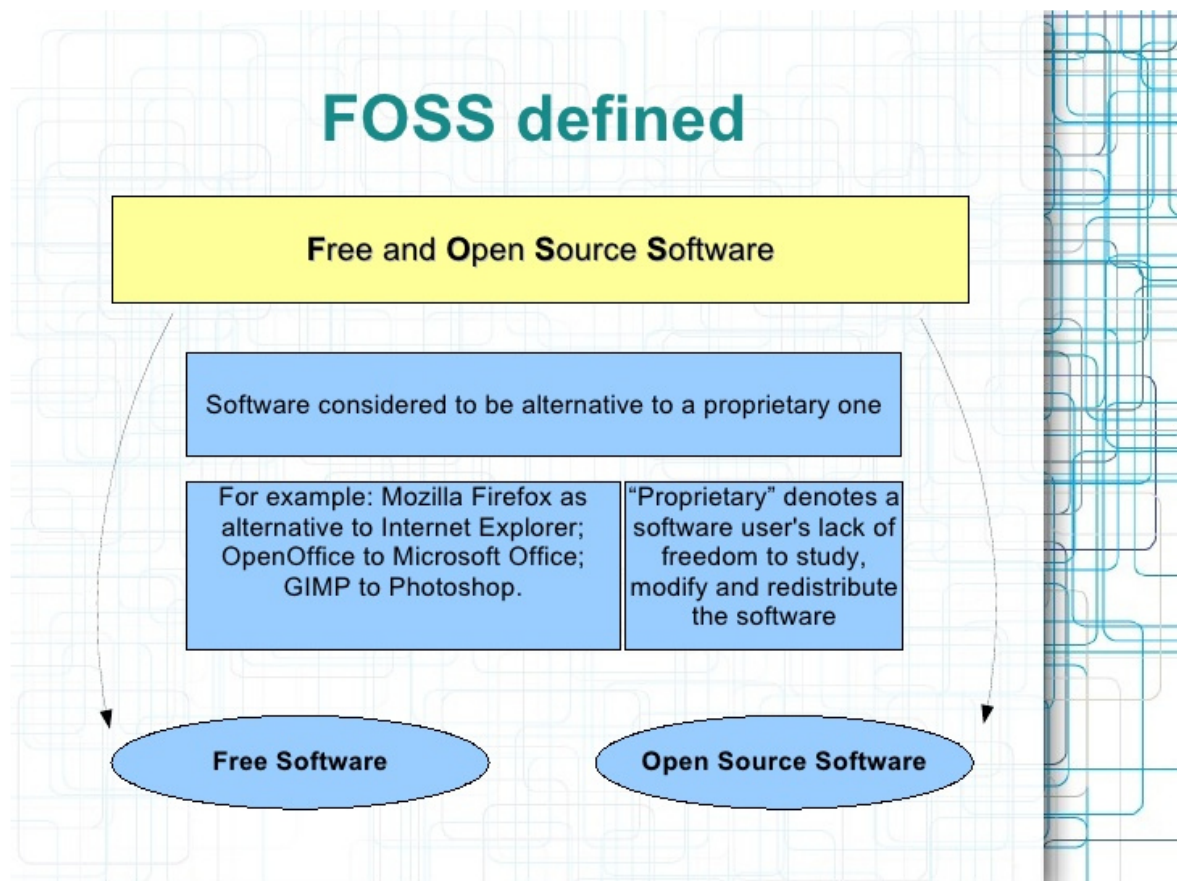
FOSS defined

Free and Open Source Software

Software considered to be alternative to a proprietary one

For example: Mozilla Firefox as alternative to Internet Explorer; OpenOffice to Microsoft Office; GIMP to Photoshop.

"Proprietary" denotes a software user's lack of freedom to study, modify and redistribute the software

Free Software

Open Source Software